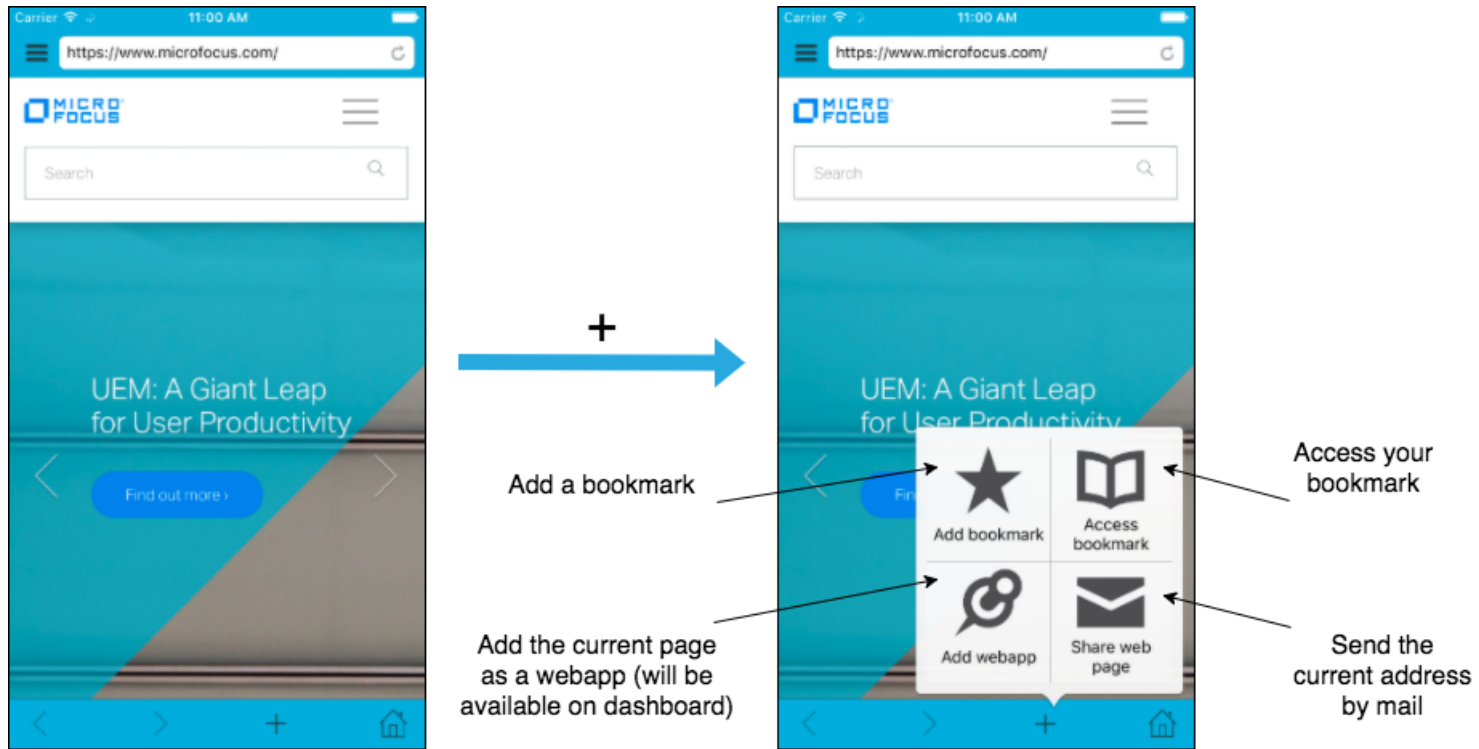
Carrier 11:00 AM

https://www.microfocus.com/

MICRO FOCUS

Search

UEM: A Giant Leap for User Productivity

Find out more ›

+

Carrier 11:00 AM

https://www.microfocus.com/

MICRO FOCUS

Search

UEM: A Giant Leap for User Productivity

Add a bookmark

Add bookmark

Access bookmark

Access your bookmark

Add the current page as a webapp (will be available on dashboard)

Add webapp

Share web page

Send the current address by mail